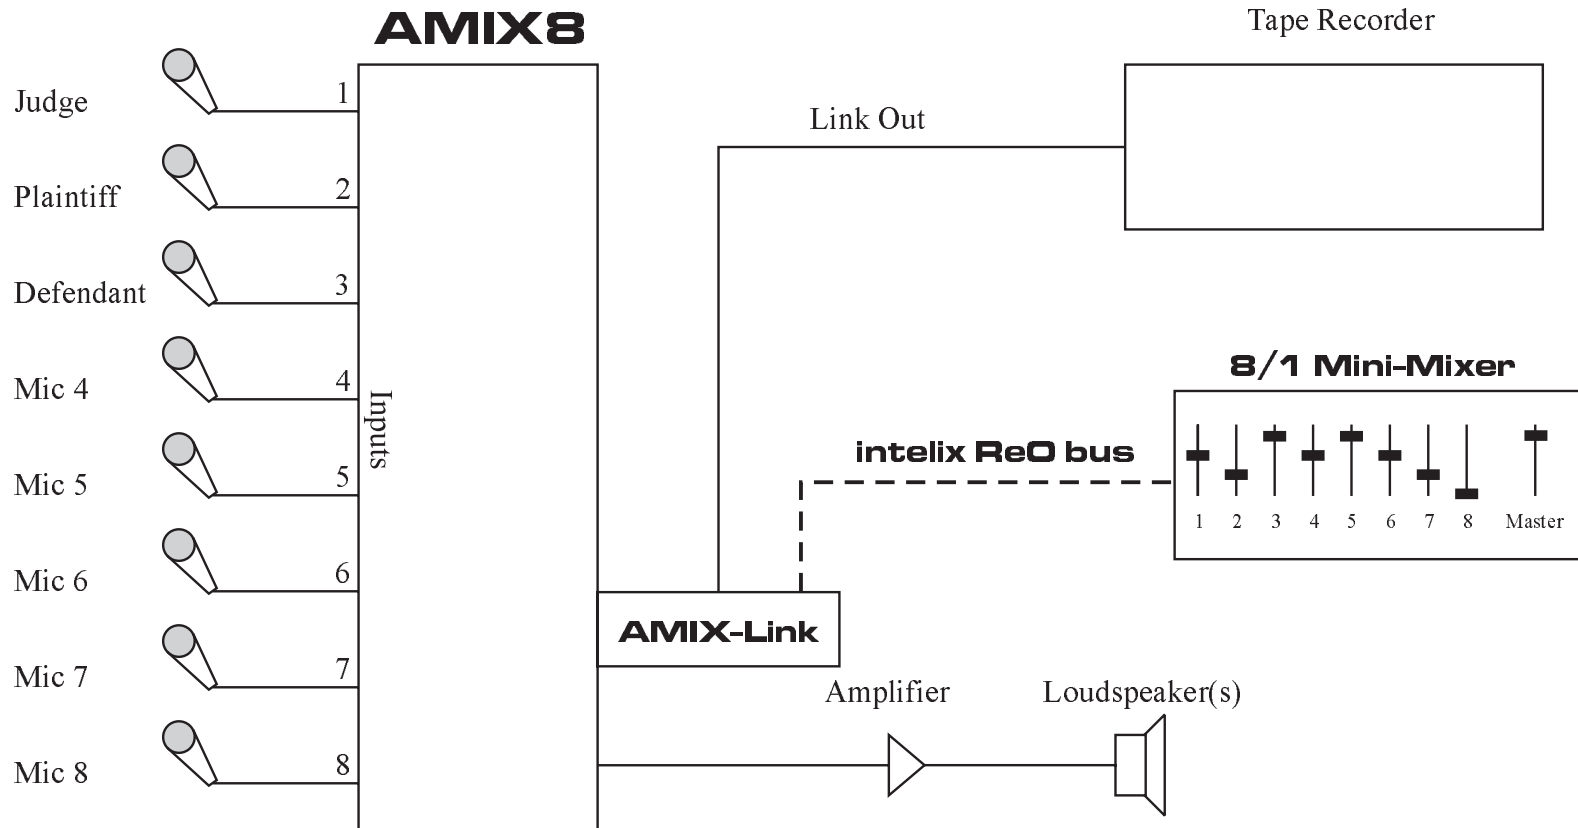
AMIX8

Tape Recorder

Judge 1

Plaintiff 2

Defendant 3

Mic 4 4

Mic 5 5

Mic 6 6

Mic 7 7

Mic 8 8

Inputs

Link Out

8/1 Mini-Mixer

intelix ReO bus

1 2 3 4 5 6 7 8 Master

AMIX-Link

Amplifier

Loudspeaker(s)